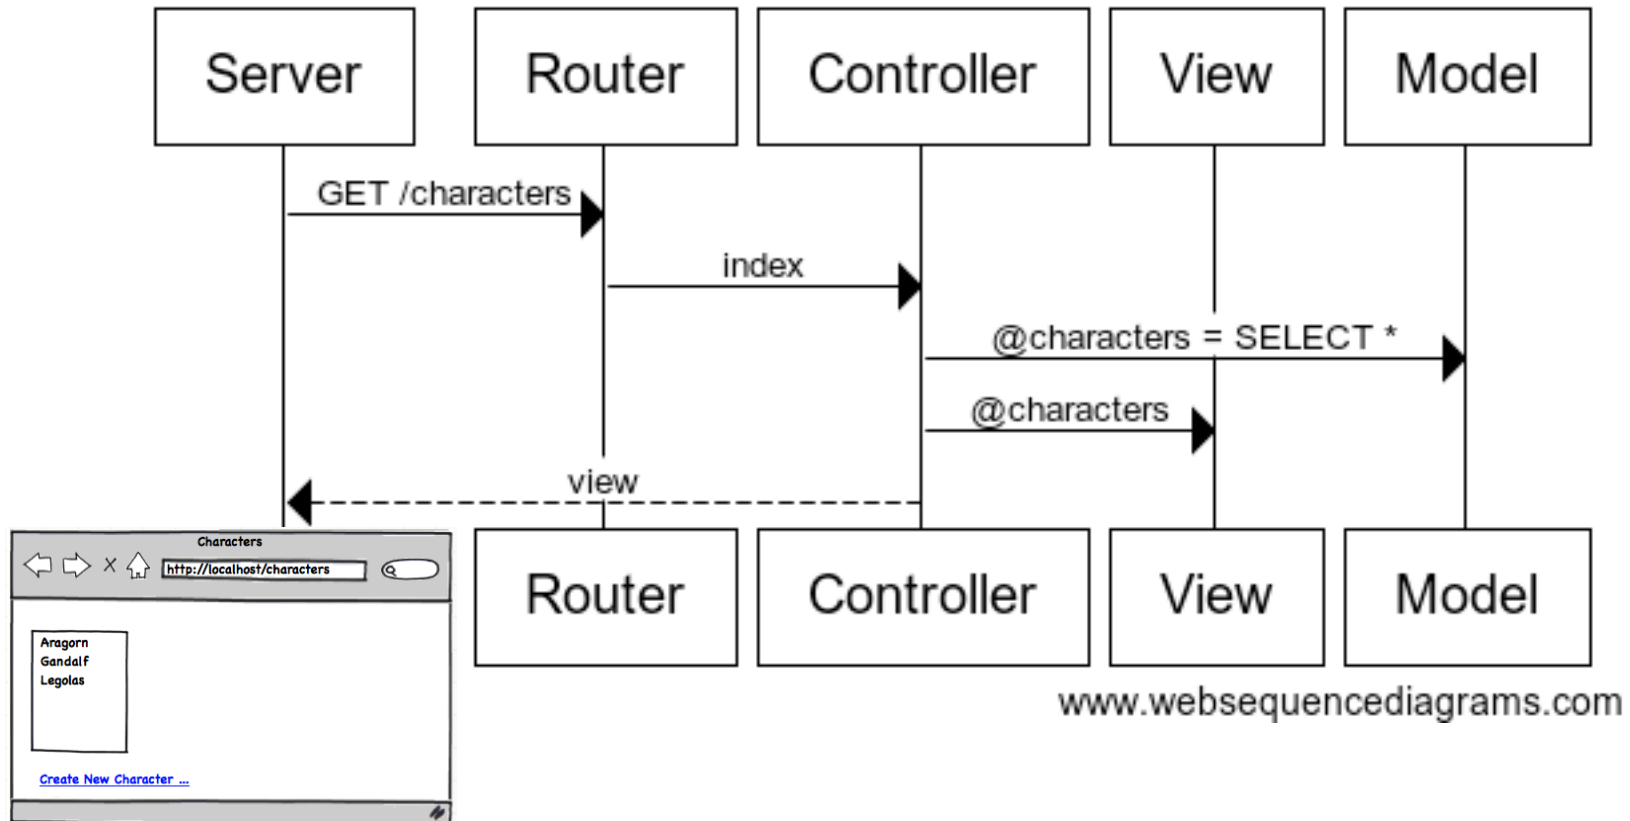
Server

Router

Controller

View

Model

GET /characters

index

@characters = SELECT *

@characters

view

Characters

http://localhost/characters

Aragorn
Gandalf
Legolas

Create New Character ...

Router

Controller

View

Model

www.websequencediagrams.com